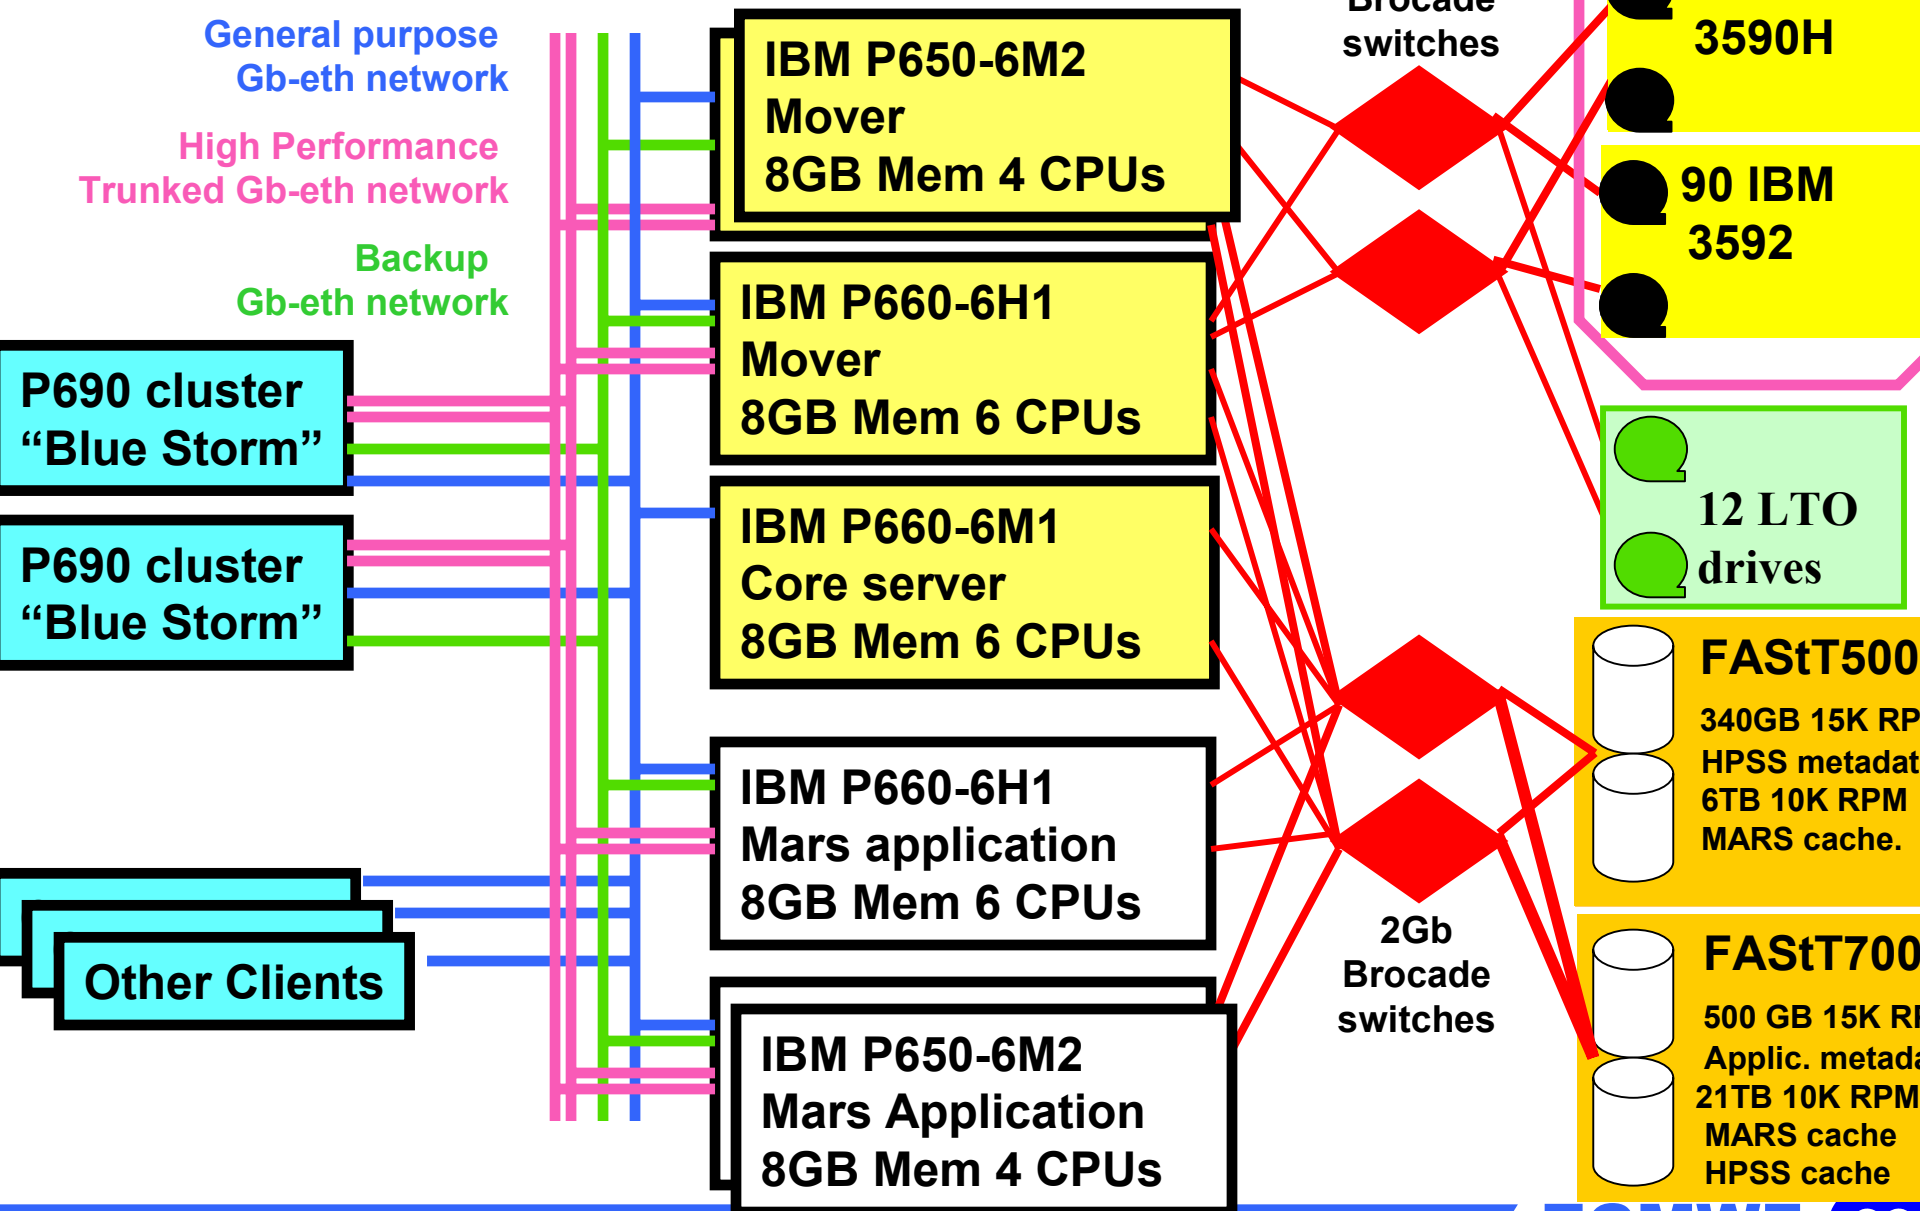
General purpose
Gb-eth network

High Performance
Trunked Gb-eth network

Backup
Gb-eth network

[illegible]
switches

3590H

90 IBM
3592

12 LTO
drives

IBM P650-6M2
Mover
8GB Mem 4 CPUs

IBM P660-6H1
Mover
8GB Mem 6 CPUs

IBM P660-6M1
Core server
8GB Mem 6 CPUs

IBM P660-6H1
Mars application
8GB Mem 6 CPUs

IBM P650-6M2
Mars Application
8GB Mem 4 CPUs

P690 cluster
"Blue Storm"

P690 cluster
"Blue Storm"

Other Clients

FAStT500
340GB 15K RP
HPSS metadat
6TB 10K RPM
MARS cache.

2Gb
Brocade
switches

FAStT700
500 GB 15K R
Applic. metada
21TB 10K RPM
MARS cache
HPSS cache